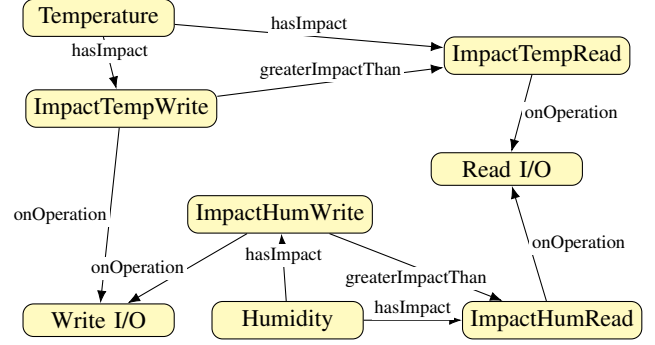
Temperature

hasImpact

ImpactTempRead

hasImpact

greaterImpactThan

ImpactTempWrite

onOperation

Read I/O

onOperation

ImpactHumWrite

onOperation

onOperation

hasImpact

greaterImpactThan

Write I/O

Humidity

hasImpact

ImpactHumRead